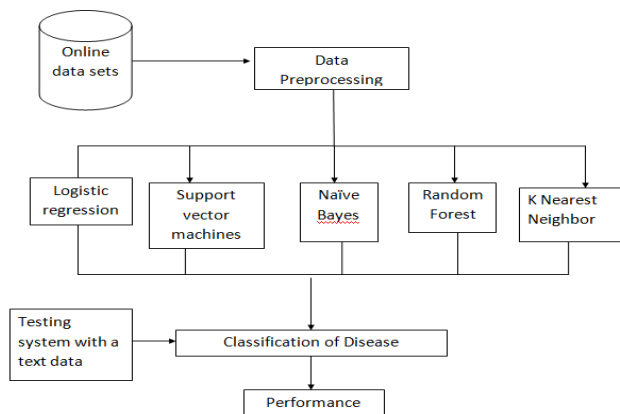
Online data sets

Data Preprocessing

Logistic regression

Support vector machines

Naïve Bayes

Random Forest

K Nearest Neighbor

Testing system with a text data

Classification of Disease

Performance